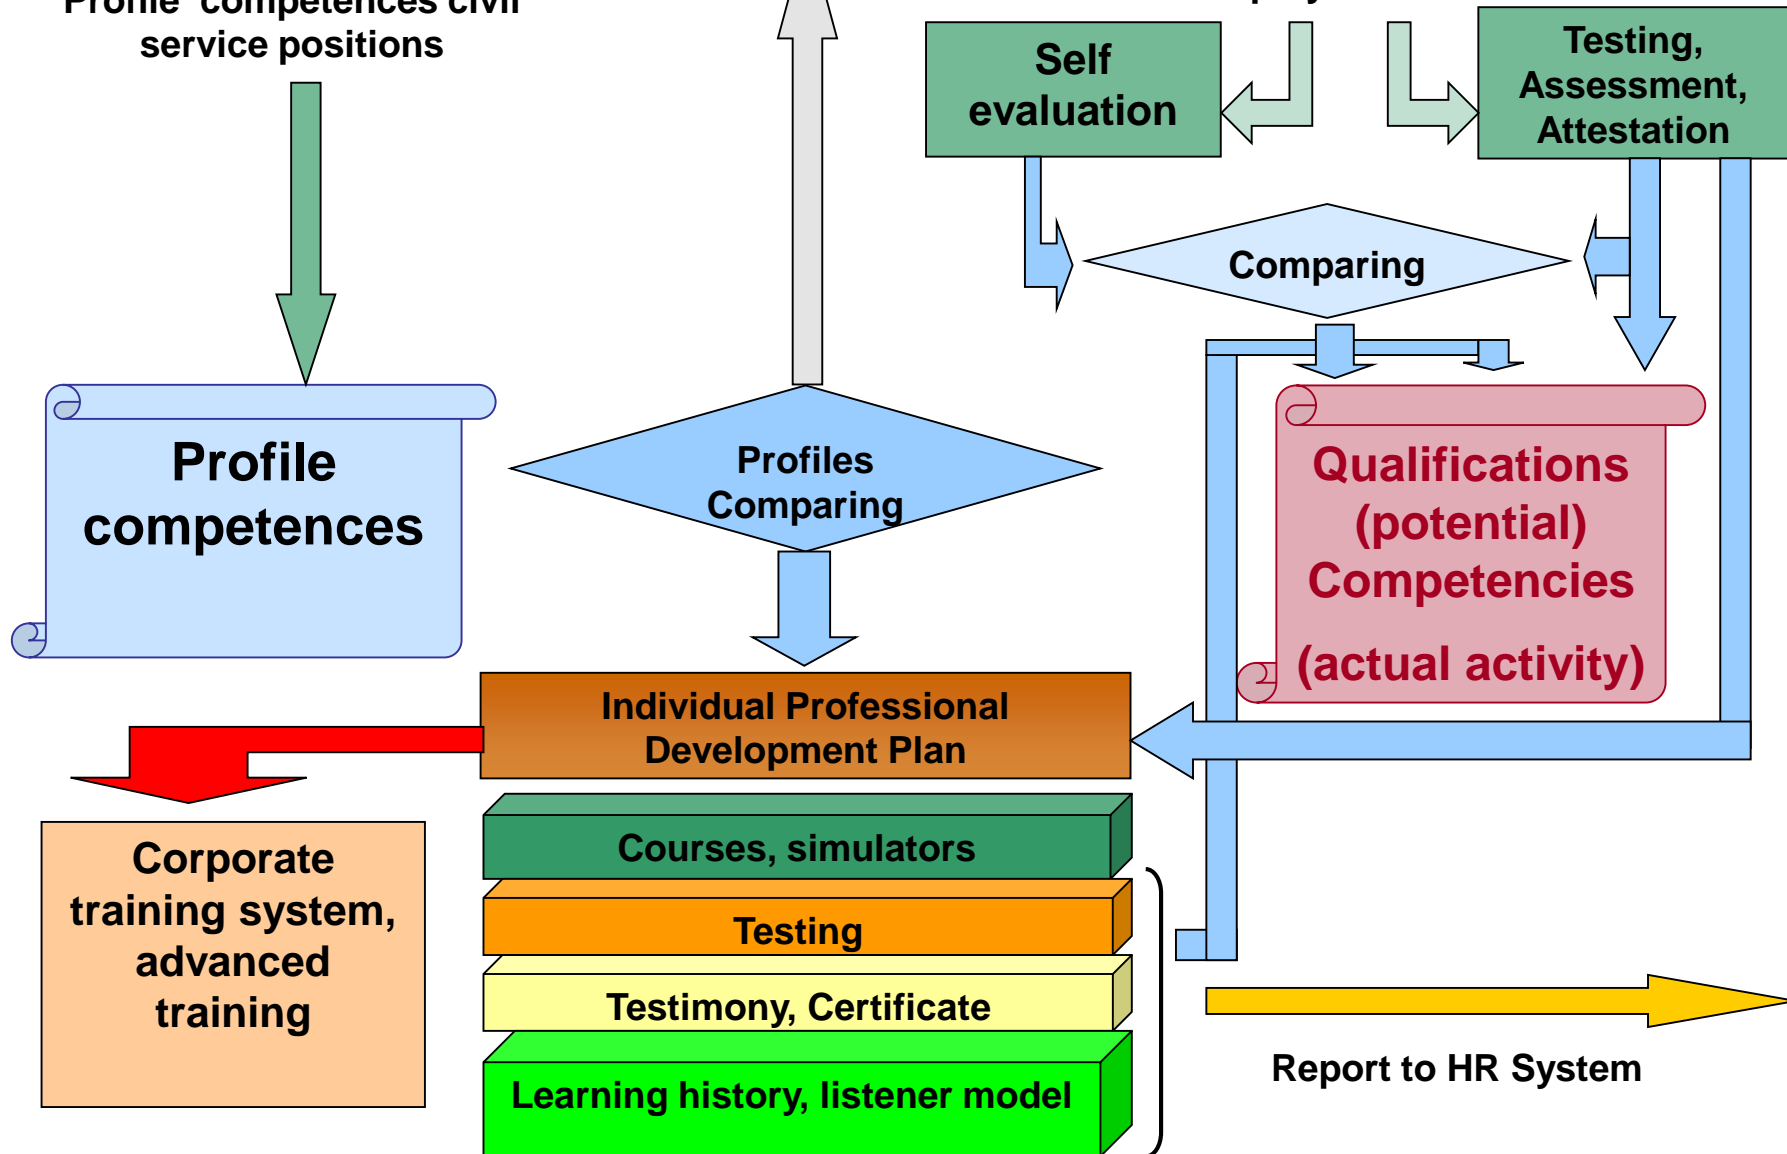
Profile competences civil service positions

Self evaluation

Testing, Assessment, Attestation

Comparing

Profile competences

Profiles Comparing

Qualifications (potential) Competencies

(actual activity)

Individual Professional Development Plan

Corporate training system, advanced training

Courses, simulators

Testing

Testimony, Certificate

Learning history, listener model

Report to HR System